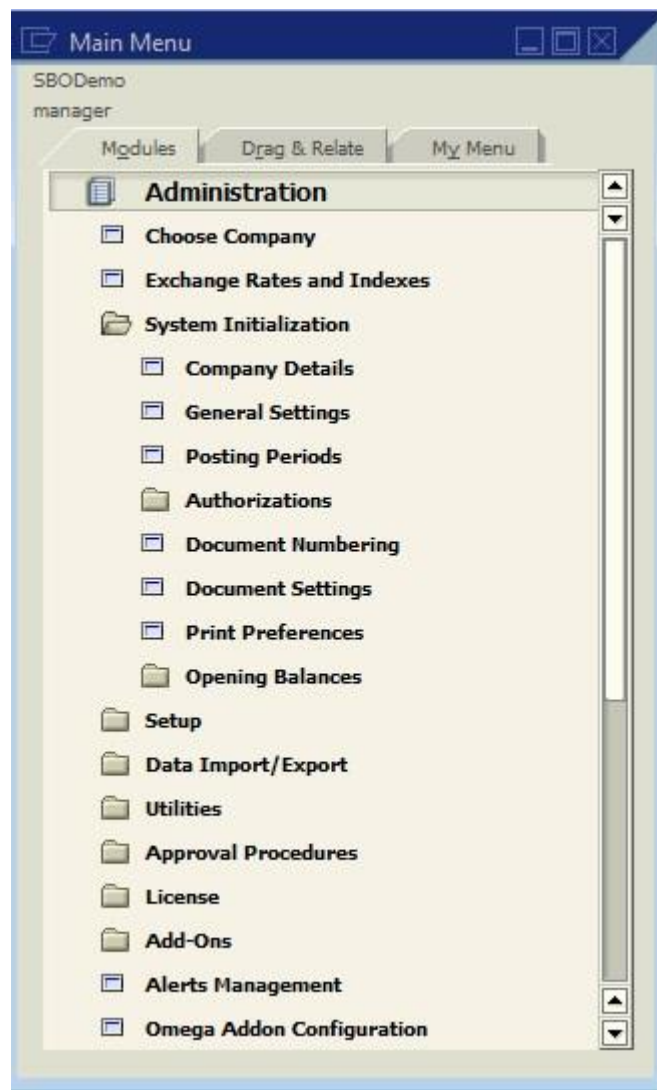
Main Menu

SBODemo

manager

Modules

Drag & Relate

My Menu

Administration

Choose Company

Exchange Rates and Indexes

System Initialization

Company Details

General Settings

Posting Periods

Authorizations

Document Numbering

Document Settings

Print Preferences

Opening Balances

Setup

Data Import/Export

Utilities

Approval Procedures

License

Add-Ons

Alerts Management

Omega Addon Configuration